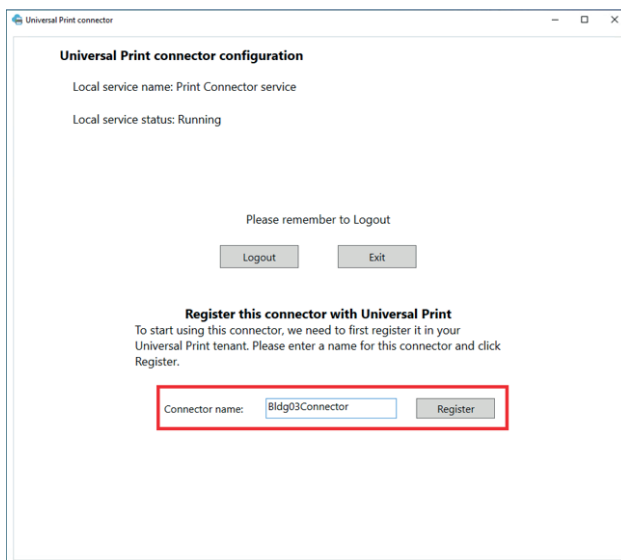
Universal Print connector

Universal Print connector configuration

Local service name: Print Connector service

Local service status: Running

Please remember to Logout

Logout

Exit

Register this connector with Universal Print

To start using this connector, we need to first register it in your Universal Print tenant. Please enter a name for this connector and click Register.

Connector name: Bldg03Connector

Register